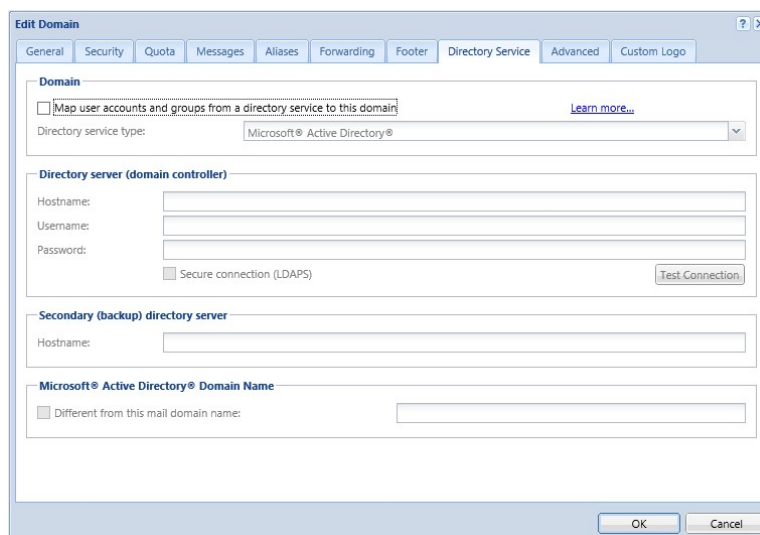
Edit Domain

?

General | Security | Quota | Messages | Aliases | Forwarding | Footer | Directory Service | Advanced | Custom Logo

Domain

Map user accounts and groups from a directory service to this domain

Learn more...

Directory service type: Microsoft® Active Directory®

Directory server (domain controller)

Hostname:

Username:

Password:

Secure connection (LDAPS)

Test Connection

Secondary (backup) directory server

Hostname:

Microsoft® Active Directory® Domain Name

Different from this mail domain name:

OK

Cancel